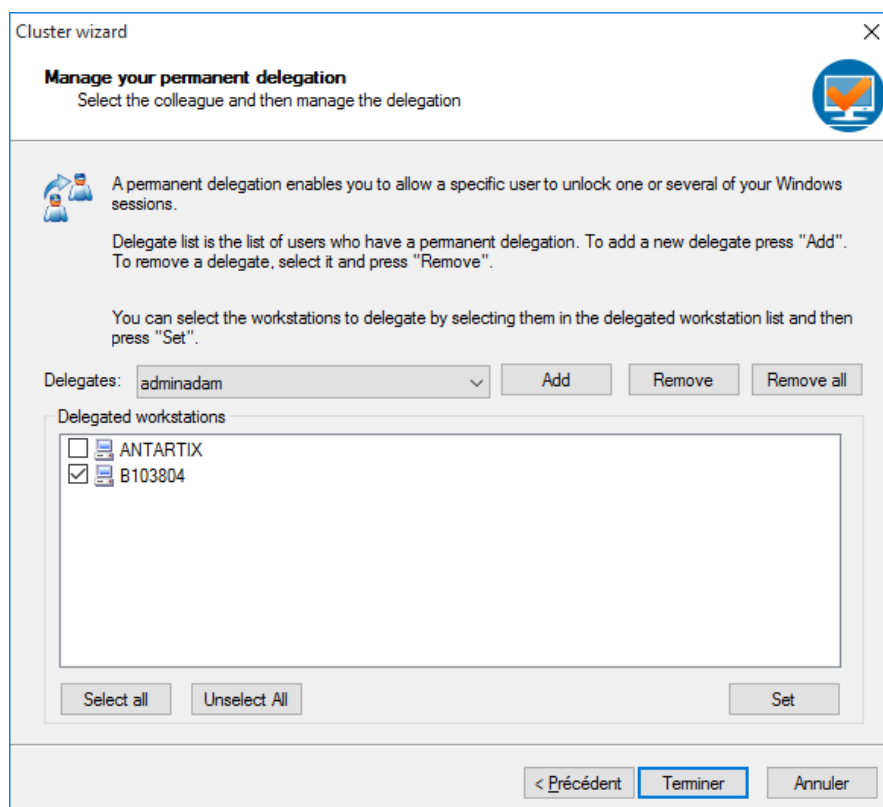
Cluster wizard

Manage your permanent delegation
Select the colleague and then manage the delegation

A permanent delegation enables you to allow a specific user to unlock one or several of your Windows sessions.

Delegate list is the list of users who have a permanent delegation. To add a new delegate press "Add". To remove a delegate, select it and press "Remove".

You can select the workstations to delegate by selecting them in the delegated workstation list and then press "Set".

Delegates: adminadam

Add

Remove

Remove all

Delegated workstations

ANTARTIX

B103804

Select all

Unselect All

Set

< Précédent

Terminer

Annuler